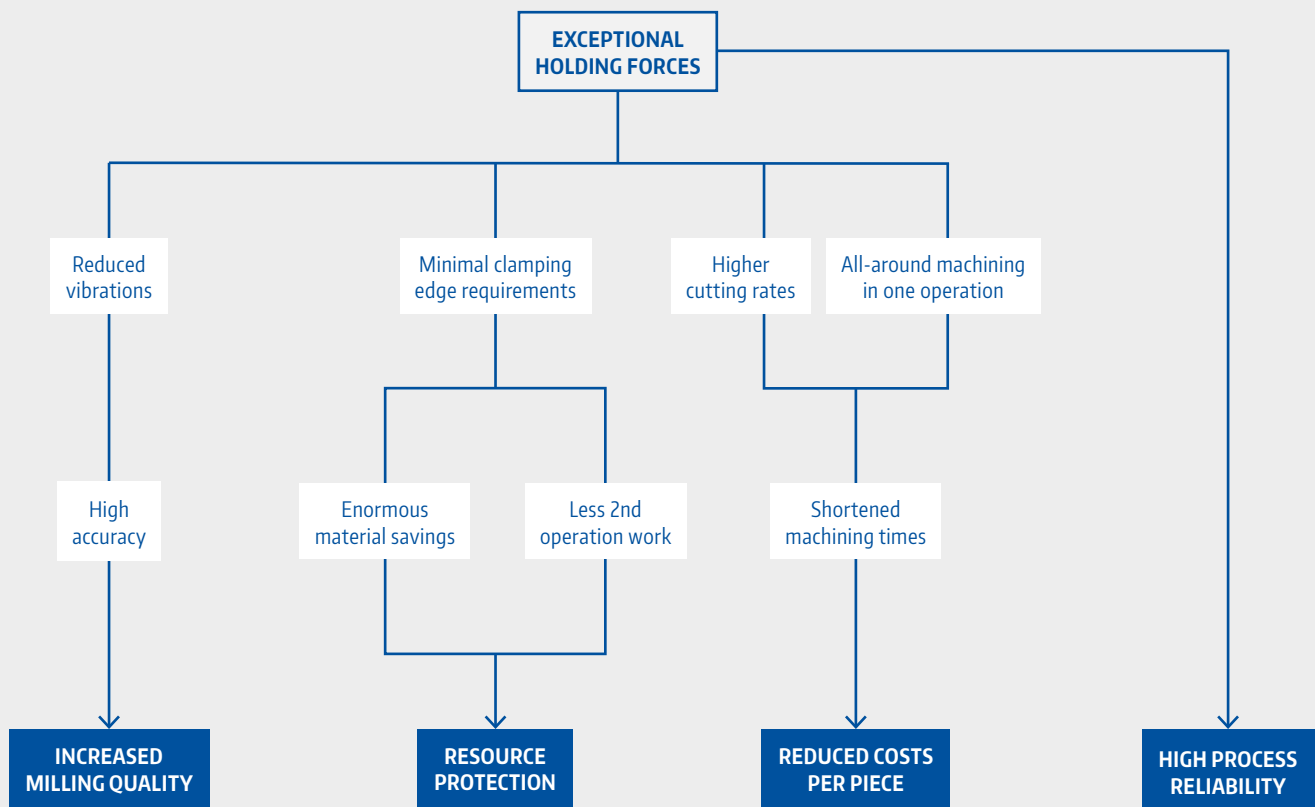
EXCEPTIONAL HOLDING FORCES

Reduced vibrations

Minimal clamping edge requirements

Higher cutting rates

All-around machining in one operation

High accuracy

Enormous material savings

Less 2nd operation work

Shortened machining times

INCREASED MILLING QUALITY

RESOURCE PROTECTION

REDUCED COSTS PER PIECE

HIGH PROCESS RELIABILITY